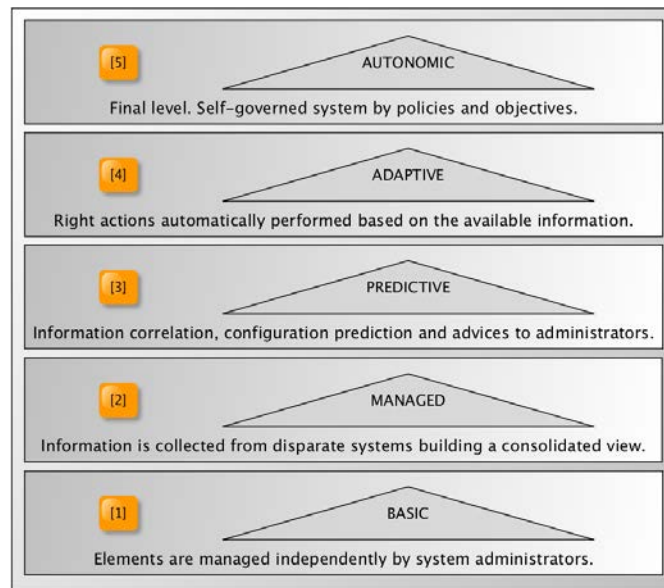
[5]

AUTONOMIC

Final level. Self-governed system by policies and objectives.

[4]

ADAPTIVE

Right actions automatically performed based on the available information.

[3]

PREDICTIVE

Information correlation, configuration prediction and advices to administrators.

[2]

MANAGED

Information is collected from disparate systems building a consolidated view.

[1]

BASIC

Elements are managed independently by system administrators.